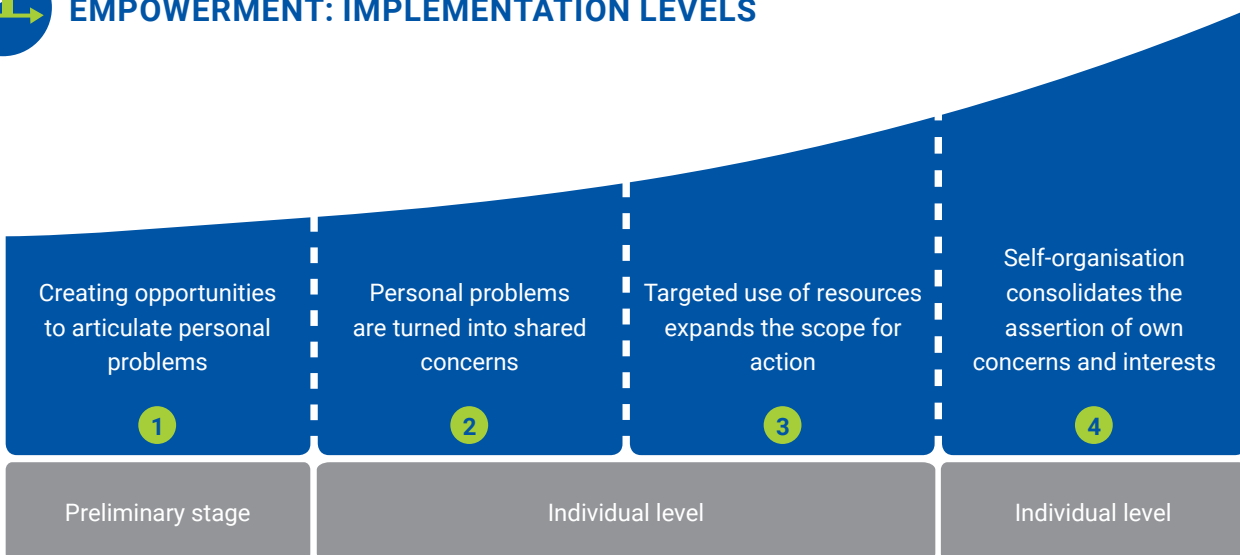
EMPOWERMENT: IMPLEMENTATION LEVELS

Creating opportunities to articulate personal problems

1

Personal problems are turned into shared concerns

2

Targeted use of resources expands the scope for action

3

Self-organisation consolidates the assertion of own concerns and interests

4

Preliminary stage

Individual level

Individual level